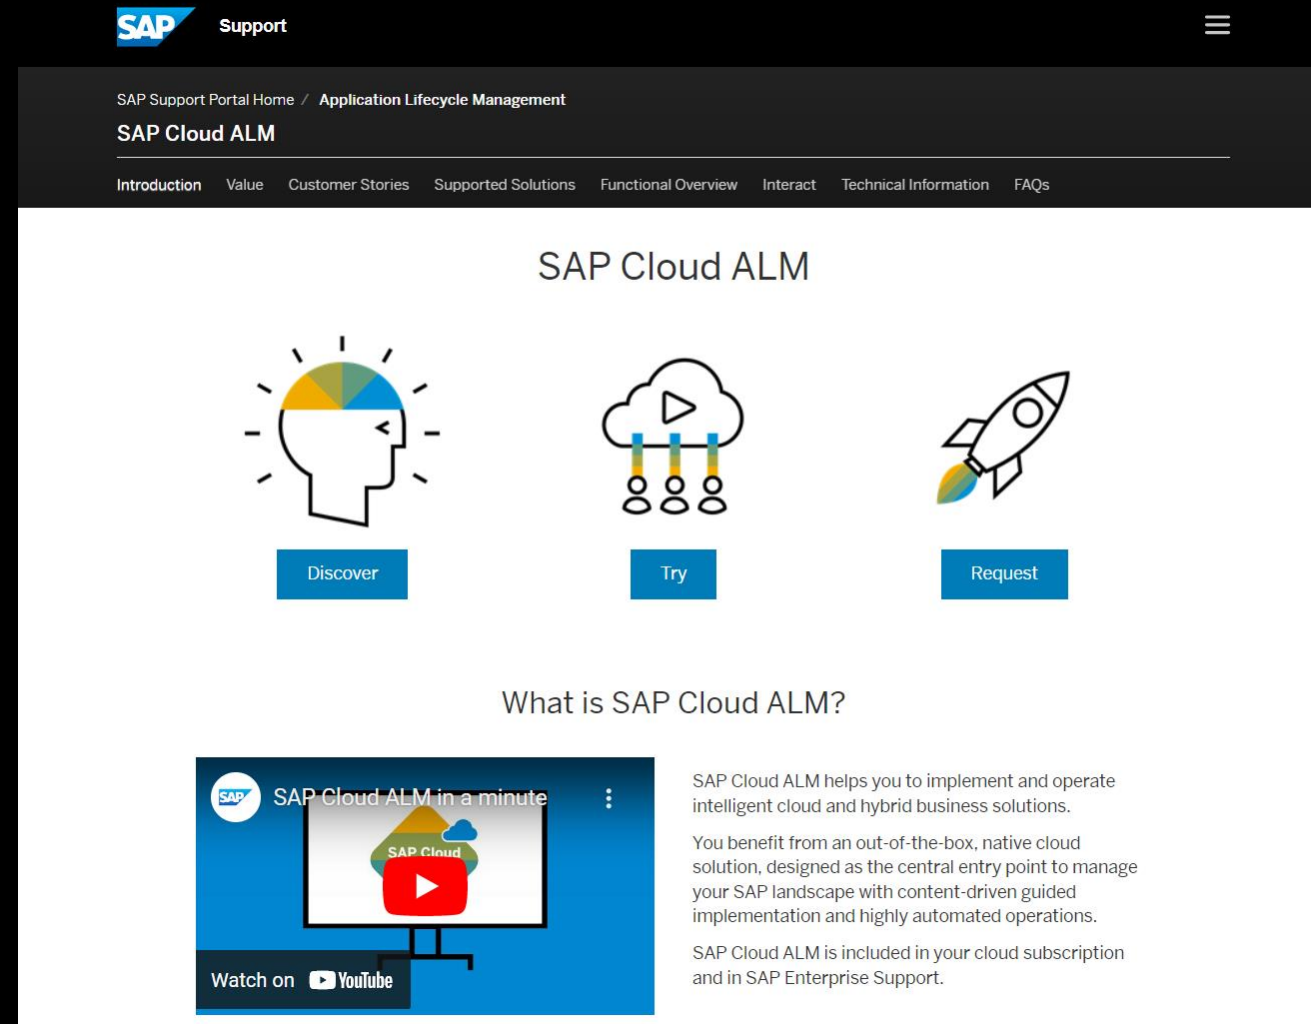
SAP Support

SAP Support Portal Home / Application Lifecycle Management

SAP Cloud ALM

Introduction Value Customer Stories Supported Solutions Functional Overview Interact Technical Information FAQs

SAP Cloud ALM

Discover

Try

Request

What is SAP Cloud ALM?

SAP SAP Cloud ALM in a minute

SAP Cloud

Watch on YouTube

SAP Cloud ALM helps you to implement and operate intelligent cloud and hybrid business solutions.

You benefit from an out-of-the-box, native cloud solution, designed as the central entry point to manage your SAP landscape with content-driven guided implementation and highly automated operations.

SAP Cloud ALM is included in your cloud subscription and in SAP Enterprise Support.